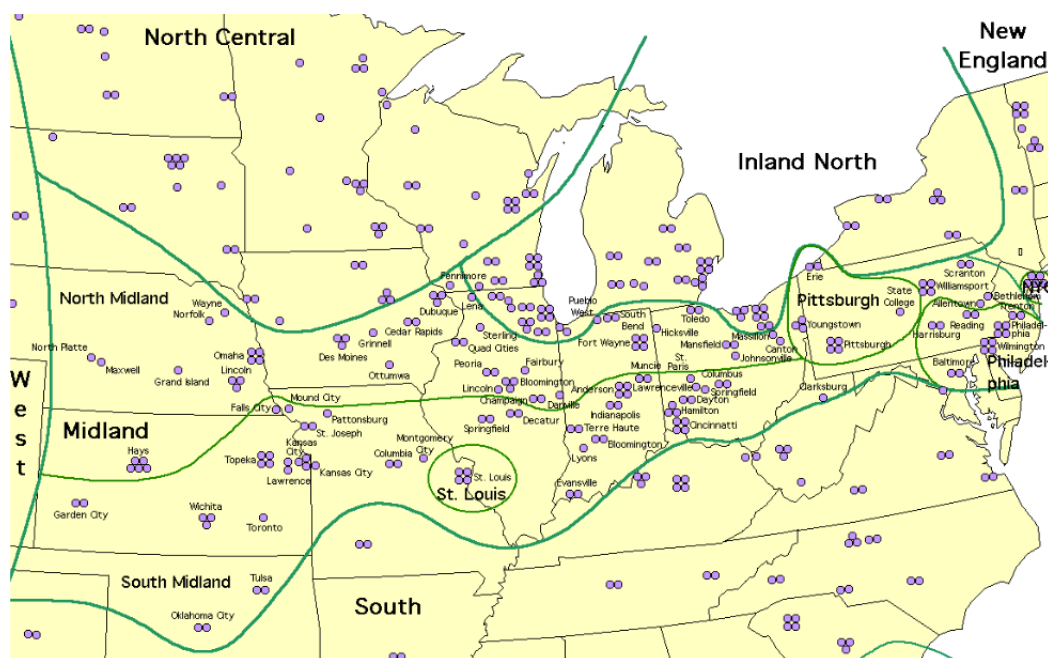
North Central

New England

Inland North

North Midland

Wayne
Norfolk

Fennimore
Lena
Dubuque
Cedar Rapids
Grinnell
Des Moines
Ottumwa
Sterling
Quad Cities
Peoria
Fairbury
Lincoln
Bloomington
Champaign
Danville
Springfield
Decatur

Pueblo West
South Bend
Fort Wayne
Toledo
Hicksville
Mansfield
Massillon
Canton
Johnsonville
Erie
Youngstown
Pittsburgh
State College
Pittsburgh
Scranton
Williamsport
Allentown
Bethlehem
Trenton
Reading
Philadelphia
Harrisburg
Wilmington
Baltimore
Philadelphia
NYC

North Platte
Maxwell
Grand Island
Omaha
Lincoln

West

Mound City
Falls City
Pattonsburg
St. Joseph
Kansas City
Lawrence
Kansas City
Topeka
Montgomery City
Columbia

Midland

Hays

St. Paris
Muncie
Columbus
Anderson
Lawrenceville
Springfield
Dayton
Hamilton
Indianapolis
Cincinnati
Terre Haute
Bloomington
Lyons
Evansville
Clarksburg

St. Louis
St. Louis

Garden City
Wichita
Toronto

South Midland
Tulsa
Oklahoma City

South